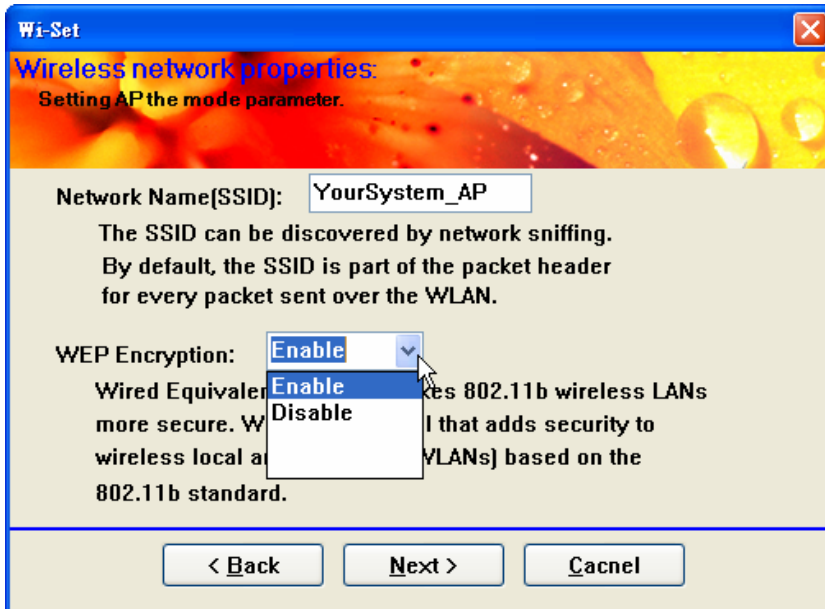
Wi-Set

Wireless network properties:
Setting AP the mode parameter.

Network Name(SSID): YourSystem_AP

The SSID can be discovered by network sniffing. By default, the SSID is part of the packet header for every packet sent over the WLAN.

WEP Encryption: Enable

Enable
Disable

Wired Equivaler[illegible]kes 802.11b wireless LANs more secure. W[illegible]l that adds security to wireless local a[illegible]VLANs) based on the 802.11b standard.

< Back Next > Cacnel